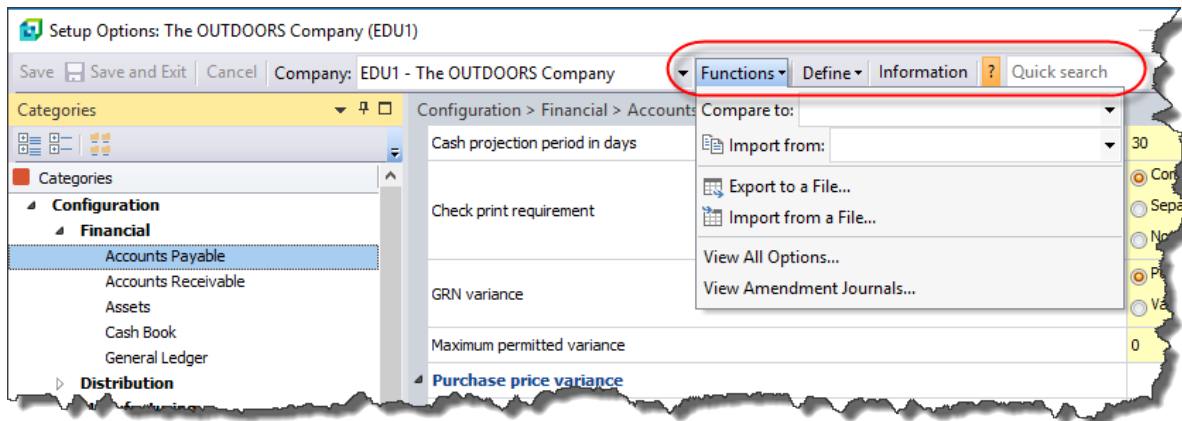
Setup Options: The OUTDOORS Company (EDU1)

Save | Save and Exit | Cancel | Company: EDU1 - The OUTDOORS Company | Functions | Define | Information | ? | Quick search

Categories

Categories
Configuration
Financial
Accounts Payable
Accounts Receivable
Assets
Cash Book
General Ledger
Distribution
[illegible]

Configuration > Financial > Accounts

Cash projection period in days
Check print requirement
GRN variance
Maximum permitted variance
Purchase price variance

Compare to:
Import from:
Export to a File...
Import from a File...
View All Options...
View Amendment Journals...

30
Co
Sepa
No
P
Va
0